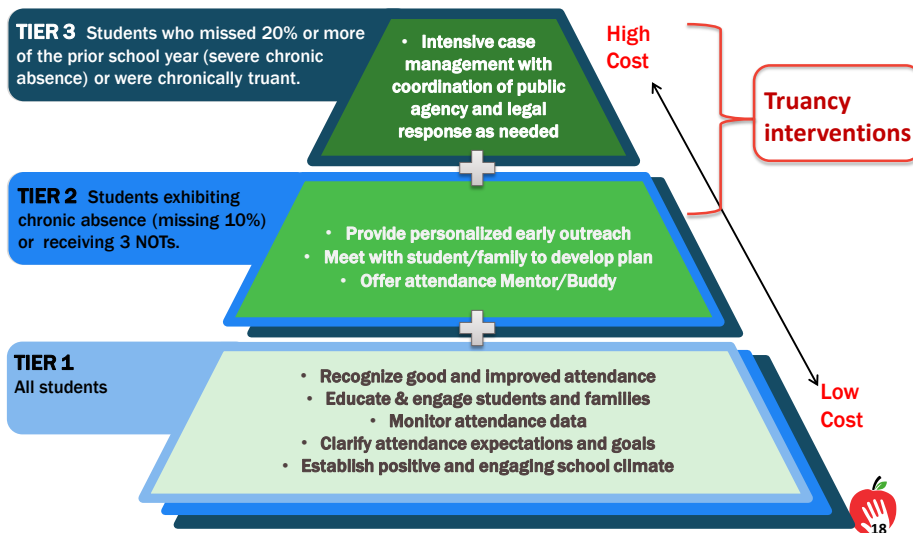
**TIER 3** Students who missed 20% or more of the prior school year (severe chronic absence) or were chronically truant.

- Intensive case management with coordination of public agency and legal response as needed

High Cost

Truancy interventions

**TIER 2** Students exhibiting chronic absence (missing 10%) or receiving 3 NOTs.

- Provide personalized early outreach
- Meet with student/family to develop plan
- Offer attendance Mentor/Buddy

**TIER 1**
All students

- Recognize good and improved attendance
- Educate & engage students and families
- Monitor attendance data
- Clarify attendance expectations and goals
- Establish positive and engaging school climate

Low Cost

18